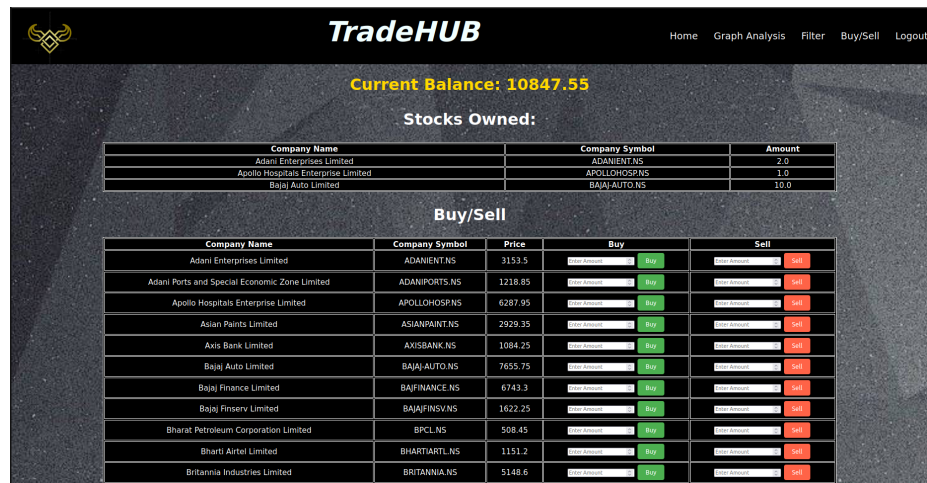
TradeHUB

Home Graph Analysis Filter Buy/Sell Logout

Current Balance: 10847.55

Stocks Owned:

| Company Name | Company Symbol | Amount |
|---|---|---|
| Adani Enterprises Limited | ADANIENT.NS | 2.0 |
| Apollo Hospitals Enterprise Limited | APOLLOHOSP.NS | 1.0 |
| Bajaj Auto Limited | BAJAJ-AUTO.NS | 10.0 |

Buy/Sell

| Company Name | Company Symbol | Price | Buy | Sell |
|---|---|---|---|---|
| Adani Enterprises Limited | ADANIENT.NS | 3153.5 | Enter Amount Buy | Enter Amount Sell |
| Adani Ports and Special Economic Zone Limited | ADANIPORTS.NS | 1218.85 | Enter Amount Buy | Enter Amount Sell |
| Apollo Hospitals Enterprise Limited | APOLLOHOSP.NS | 6287.95 | Enter Amount Buy | Enter Amount Sell |
| Asian Paints Limited | ASIANPAINT.NS | 2929.35 | Enter Amount Buy | Enter Amount Sell |
| Axis Bank Limited | AXISBANK.NS | 1084.25 | Enter Amount Buy | Enter Amount Sell |
| Bajaj Auto Limited | BAJAJ-AUTO.NS | 7655.75 | Enter Amount Buy | Enter Amount Sell |
| Bajaj Finance Limited | BAJFINANCE.NS | 6743.3 | Enter Amount Buy | Enter Amount Sell |
| Bajaj Finserv Limited | BAJAJFINSV.NS | 1622.25 | Enter Amount Buy | Enter Amount Sell |
| Bharat Petroleum Corporation Limited | BPCL.NS | 508.45 | Enter Amount Buy | Enter Amount Sell |
| Bharti Airtel Limited | BHARTIARTL.NS | 1151.2 | Enter Amount Buy | Enter Amount Sell |
| Britannia Industries Limited | BRITANNIA.NS | 5148.6 | Enter Amount Buy | Enter Amount Sell |